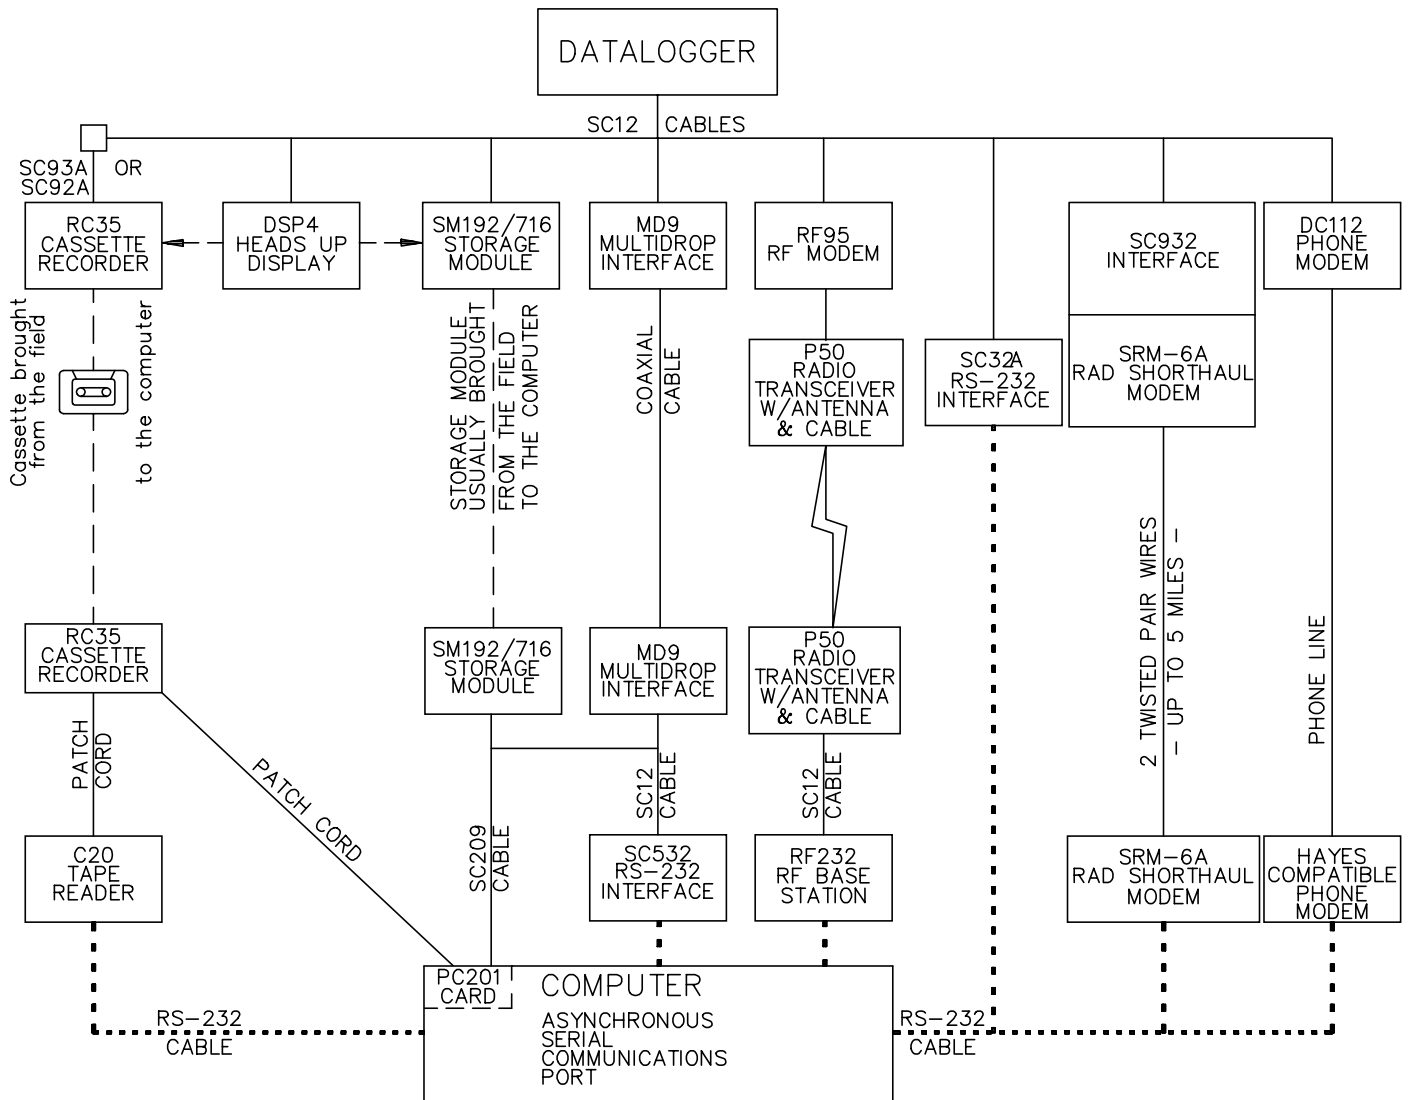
DATALOGGER

SC12 CABLES

SC93A OR SC92A

RC35 CASSETTE RECORDER

DSP4 HEADS UP DISPLAY

SM192/716 STORAGE MODULE

MD9 MULTIDROP INTERFACE

RF95 RF MODEM

SC932 INTERFACE

DC112 PHONE MODEM

Cassette brought from the field

to the computer

STORAGE MODULE USUALLY BROUGHT FROM THE FIELD TO THE COMPUTER

COAXIAL CABLE

P50 RADIO TRANSCEIVER W/ANTENNA & CABLE

SC32A RS-232 INTERFACE

SRM-6A RAD SHORTHAUL MODEM

2 TWISTED PAIR WIRES – UP TO 5 MILES –

PHONE LINE

RC35 CASSETTE RECORDER

SM192/716 STORAGE MODULE

MD9 MULTIDROP INTERFACE

P50 RADIO TRANSCEIVER W/ANTENNA & CABLE

PATCH CORD

PATCH CORD

SC12 CABLE

SC12 CABLE

SC209 CABLE

C20 TAPE READER

SC532 RS-232 INTERFACE

RF232 RF BASE STATION

SRM-6A RAD SHORTHAUL MODEM

HAYES COMPATIBLE PHONE MODEM

PC201 CARD

COMPUTER

ASYNCHRONOUS SERIAL COMMUNICATIONS PORT

RS-232 CABLE

RS-232 CABLE